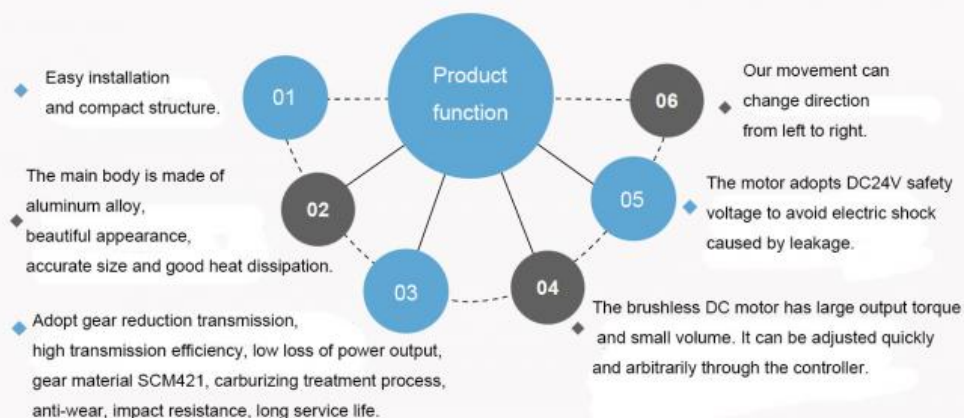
Product function

01

Easy installation and compact structure.

02

The main body is made of aluminum alloy, beautiful appearance, accurate size and good heat dissipation.

03

Adopt gear reduction transmission, high transmission efficiency, low loss of power output, gear material SCM421, carburizing treatment process, anti-wear, impact resistance, long service life.

04

The brushless DC motor has large output torque and small volume. It can be adjusted quickly and arbitrarily through the controller.

05

The motor adopts DC24V safety voltage to avoid electric shock caused by leakage.

06

Our movement can change direction from left to right.